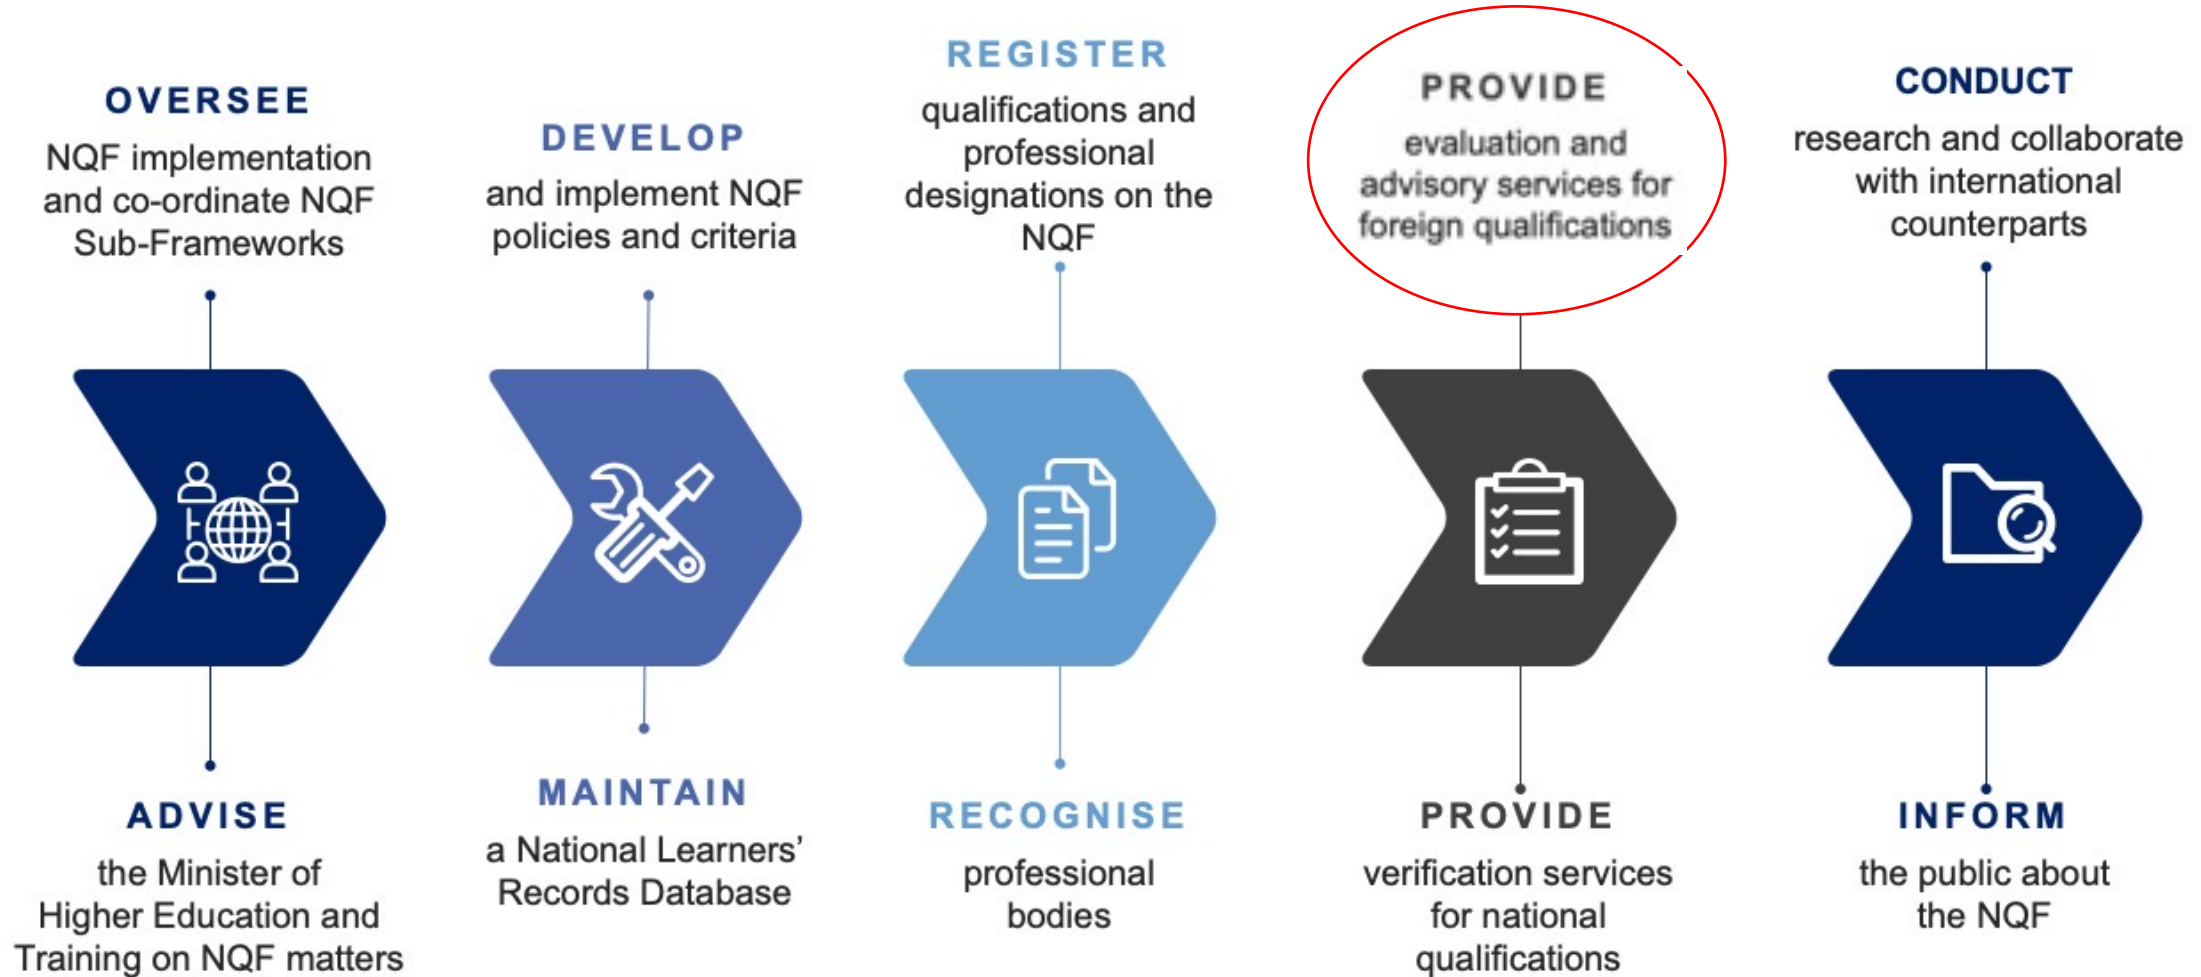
OVERSEE
NQF implementation and co-ordinate NQF Sub-Frameworks

DEVELOP
and implement NQF policies and criteria

REGISTER
qualifications and professional designations on the NQF

PROVIDE
evaluation and advisory services for foreign qualifications

CONDUCT
research and collaborate with international counterparts

ADVISE
the Minister of Higher Education and Training on NQF matters

MAINTAIN
a National Learners' Records Database

RECOGNISE
professional bodies

PROVIDE
verification services for national qualifications

INFORM
the public about the NQF